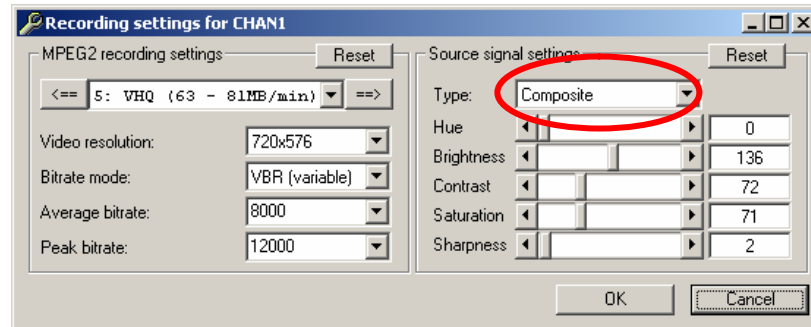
Recording settings for CHAN1

MPEG2 recording settings
Reset
<==
5: VHQ (63 - 81MB/min)
==>
Video resolution: 720x576
Bitrate mode: VBR (variable)
Average bitrate: 8000
Peak bitrate: 12000

Source signal settings
Reset
Type: Composite
Hue 0
Brightness 136
Contrast 72
Saturation 71
Sharpness 2

OK
Cancel